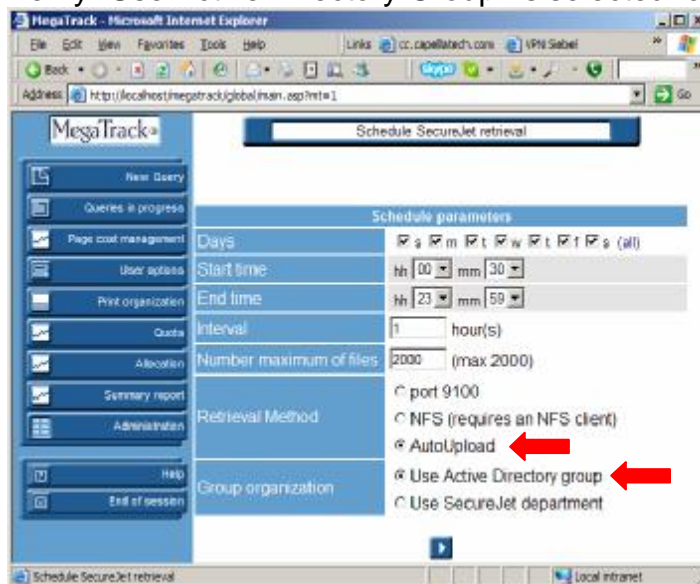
MegaTrack - Microsoft Internet Explorer

File Edit View Favorites Tools Help

Links cc.capellatech.com VPN Siebel

Back

Address http://localhost/megatrack/global/main.asp?mt=1

Go

MegaTrack

Schedule SecureJet retrieval

New Query

Queries in progress

Page cost management

User options

Print organization

Quota

Allocation

Summary report

Administration

Help

End of session

Schedule parameters

| | |
|---|---|
| Days | s m t w t f s (all) |
| Start time | hh 00 mm 30 |
| End time | hh 23 mm 59 |
| Interval | 1 hour(s) |
| Number maximum of files | 2000 (max 2000) |
| Retrieval Method | port 9100<br>NFS (requires an NFS client)<br>AutoUpload |
| Group organization | Use Active Directory group<br>Use SecureJet department |

Schedule SecureJet retrieval

Local intranet